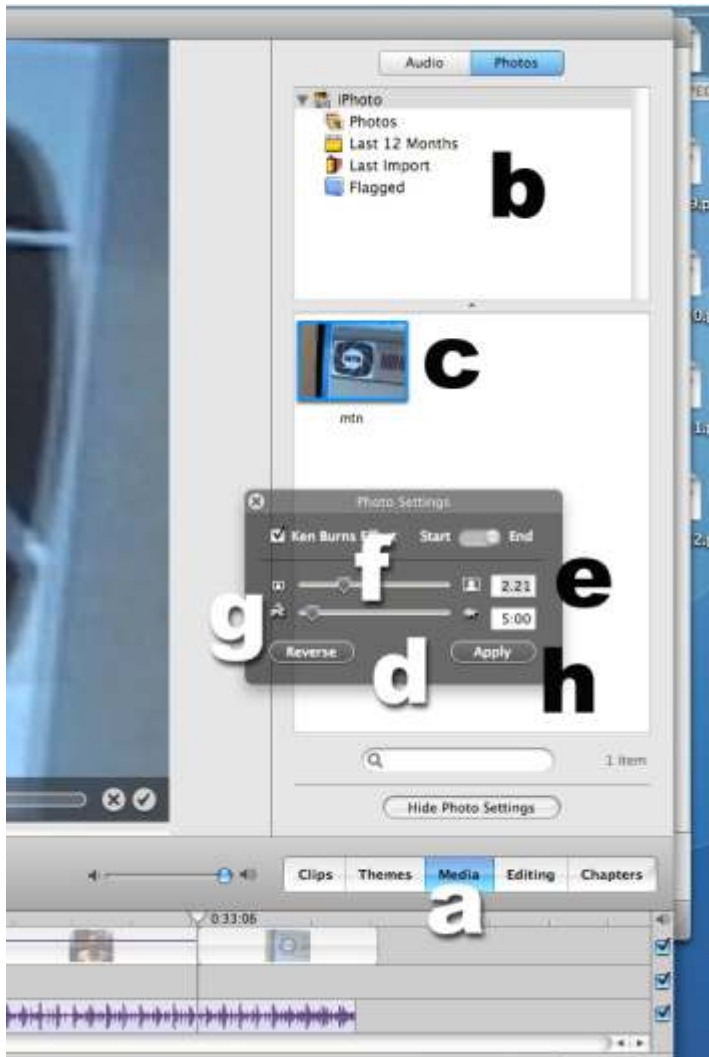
Audio
Photos
iPhoto
Photos
Last 12 Months
Last Import
Flagged
b
c
mtn
Photo Settings
Ken Burns Effect
Start
End
f
2.21
e
g
5:00
Reverse
d
Apply
h
1 item
Hide Photo Settings
Clips
Themes
Media
Editing
Chapters
a
0:33:06